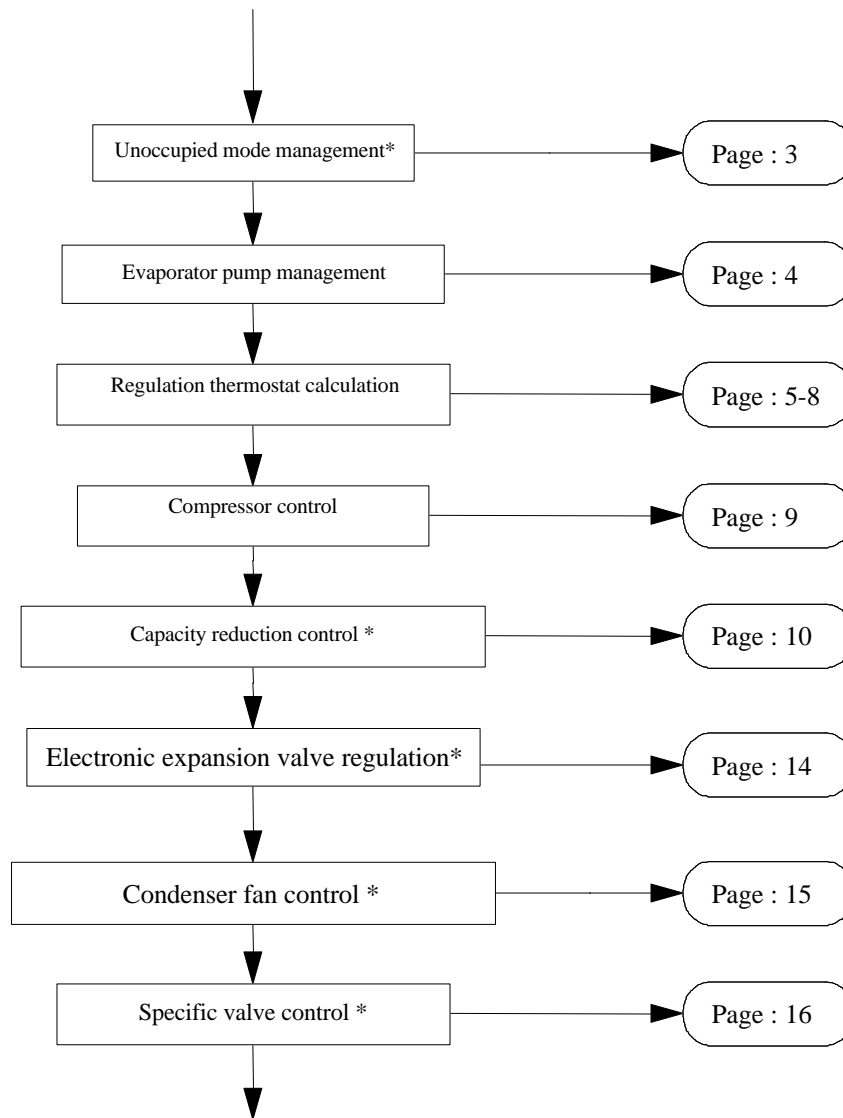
Unoccupied mode management*

Page : 3

Evaporator pump management

Page : 4

Regulation thermostat calculation

Page : 5-8

Compressor control

Page : 9

Capacity reduction control *

Page : 10

Electronic expansion valve regulation*

Page : 14

Condenser fan control *

Page : 15

Specific valve control *

Page : 16